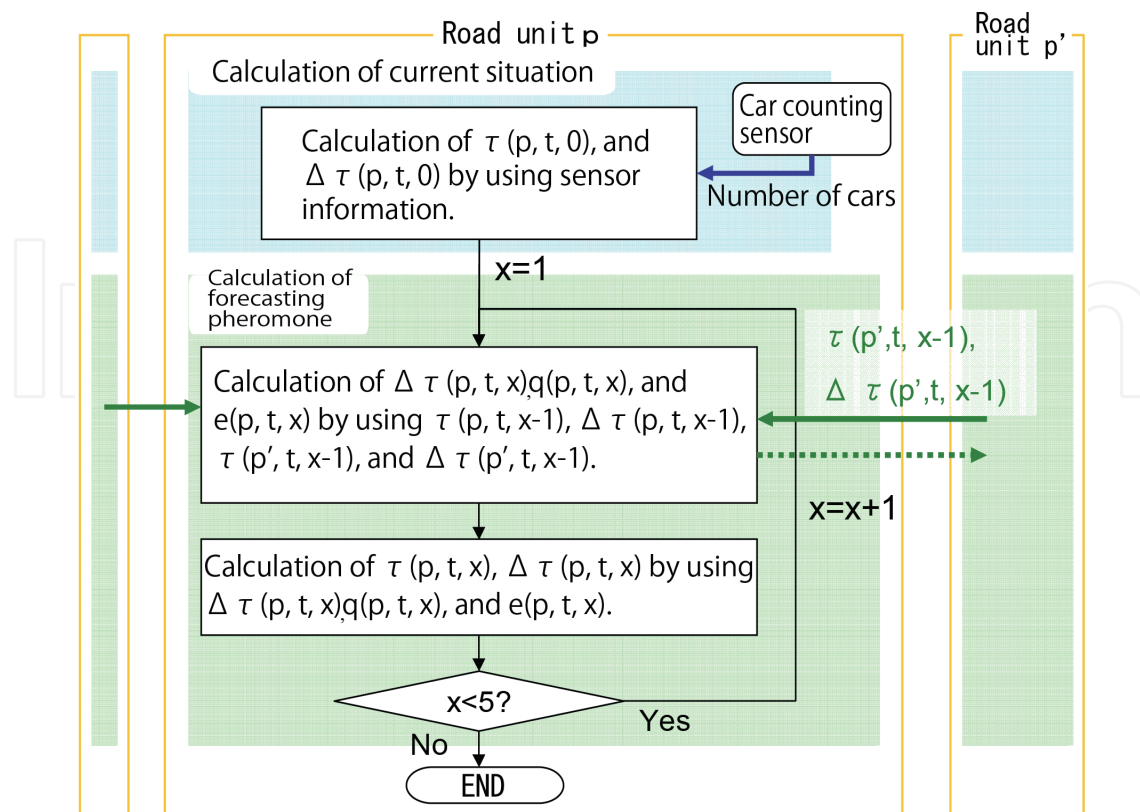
Road unit p

Road unit p'

Calculation of current situation

Calculation of $\tau$ (p, t, 0), and $\Delta\tau$ (p, t, 0) by using sensor information.

Car counting sensor

Number of cars

x=1

Calculation of forecasting pheromone

$\tau$ (p',t, x-1),
$\Delta\tau$ (p',t, x-1)

Calculation of $\Delta\tau$ (p, t, x), q(p, t, x), and e(p, t, x) by using $\tau$ (p, t, x-1), $\Delta\tau$ (p, t, x-1), $\tau$ (p', t, x-1), and $\Delta\tau$ (p', t, x-1).

x=x+1

Calculation of $\tau$ (p, t, x), $\Delta\tau$ (p, t, x) by using $\Delta\tau$ (p, t, x), q(p, t, x), and e(p, t, x).

x<5?

Yes

No

END